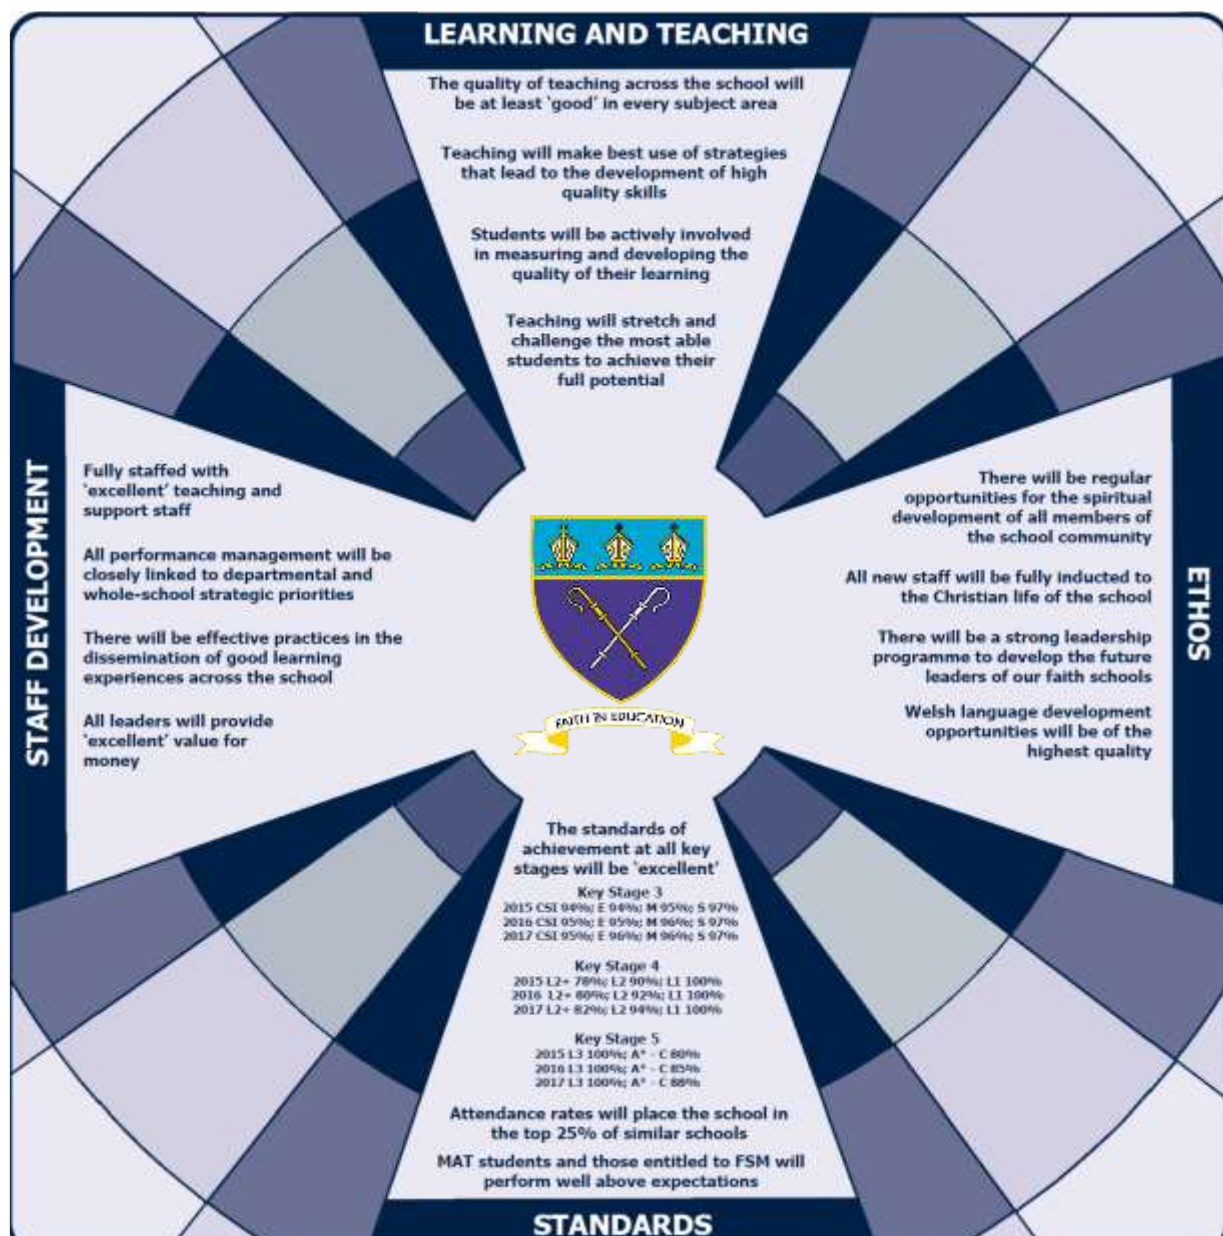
LEARNING AND TEACHING

The quality of teaching across the school will be at least 'good' in every subject area

Teaching will make best use of strategies that lead to the development of high quality skills

Students will be actively involved in measuring and developing the quality of their learning

Teaching will stretch and challenge the most able students to achieve their full potential

STAFF DEVELOPMENT

Fully staffed with 'excellent' teaching and support staff

All performance management will be closely linked to departmental and whole-school strategic priorities

There will be effective practices in the dissemination of good learning experiences across the school

All leaders will provide 'excellent' value for money

ETHOS

There will be regular opportunities for the spiritual development of all members of the school community

All new staff will be fully inducted to the Christian life of the school

There will be a strong leadership programme to develop the future leaders of our faith schools

Welsh language development opportunities will be of the highest quality

FAITH IN EDUCATION

The standards of achievement at all key stages will be 'excellent'

Key Stage 3
2015 CSI 94%; E 94%; M 95%; S 97%
2016 CSI 95%; E 95%; M 96%; S 97%
2017 CSI 95%; E 96%; M 96%; S 97%

Key Stage 4
2015 L2+ 78%; L2 90%; L1 100%
2016 L2+ 80%; L2 92%; L1 100%
2017 L2+ 82%; L2 94%; L1 100%

Key Stage 5
2015 L3 100%; A* - C 80%
2016 L3 100%; A* - C 85%
2017 L3 100%; A* - C 88%

Attendance rates will place the school in the top 25% of similar schools

MAT students and those entitled to FSM will perform well above expectations

STANDARDS